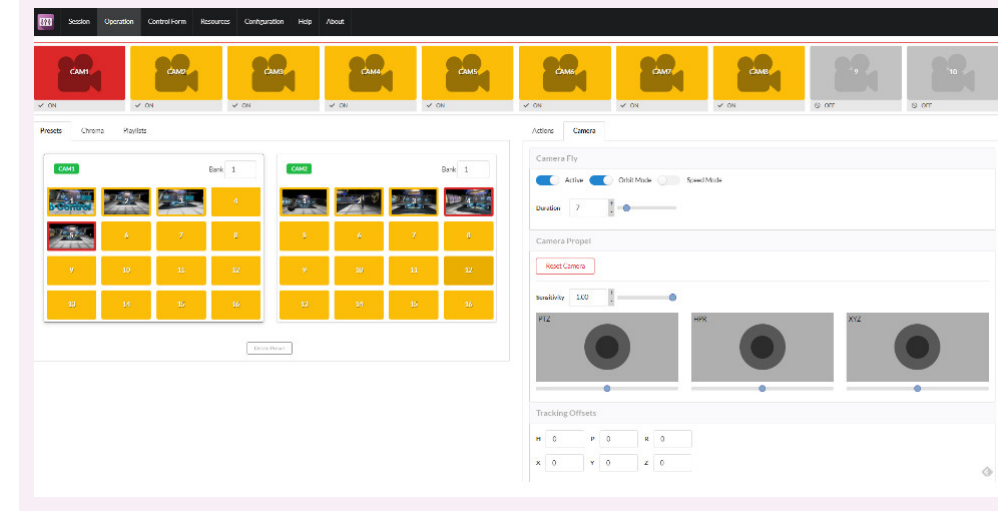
Session Operation Control Form Resources Configuration Help About

CAM1 ✓ ON
CAM2 ✓ ON
CAM3 ✓ ON
CAM4 ✓ ON
CAM5 ✓ ON
CAM6 ✓ ON
CAM7 ✓ ON
CAM8 ✓ ON
9 OFF
10 OFF

Presets Chroma Playlists

CAM1 Bank 1

| 1 | 2 | 3 | 4 |
|---|---|---|---|
| 5 | 6 | 7 | 8 |
| 9 | 10 | 11 | 12 |
| 13 | 14 | 15 | 16 |

CAM2 Bank 1

| 1 | 2 | 3 | 4 |
|---|---|---|---|
| 5 | 6 | 7 | 8 |
| 9 | 10 | 11 | 12 |
| 13 | 14 | 15 | 16 |

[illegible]

Actions Camera

Camera Fly
Active Orbit Mode Speed Mode
Duration 7

Camera Propel
Reset Camera
Sensitivity 1.00
PTZ PAN XYZ

Tracking Offsets
H 0 P 0 R 0
X 0 Y 0 Z 0